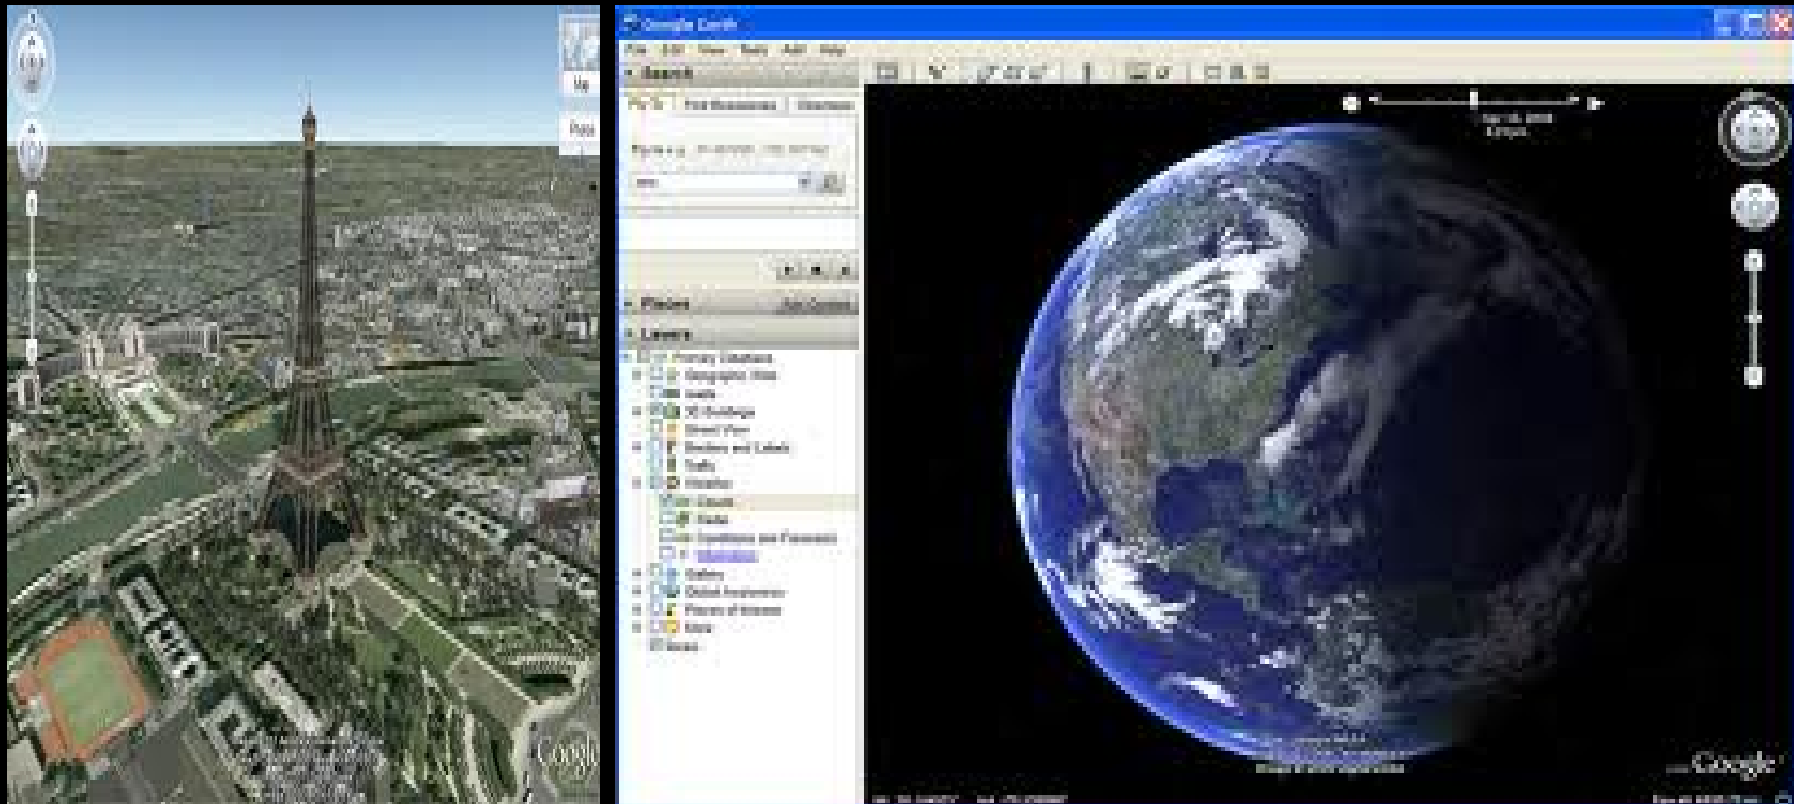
Map
Photo
Google

Google Earth
File Edit View Tools Add Help
Search
Fly To Find Businesses Directions
Places
Layers
Primary Database
Geographic Web
Roads
3D Buildings
Street View
Borders and Labels
Traffic
Weather
Clouds
Radar
Conditions and Forecasts
Gallery
Global Awareness
Places of Interest
More
Terrain
Google